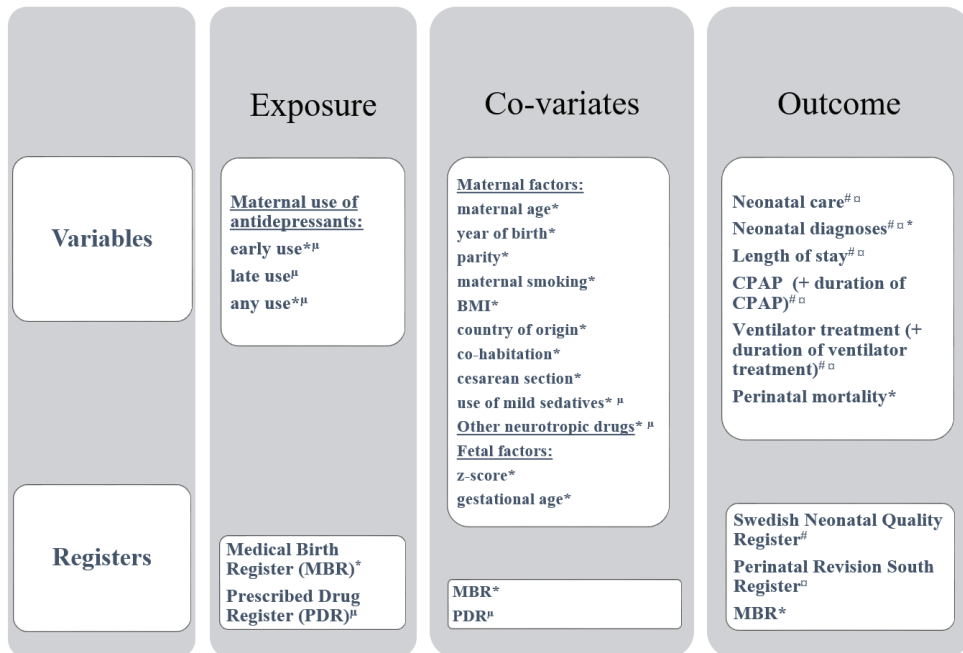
Exposure

Co-variates

Outcome

Variables

Maternal use of antidepressants:
early use*$^{\mu}$
late use$^{\mu}$
any use*$^{\mu}$

Maternal factors:
maternal age*
year of birth*
parity*
maternal smoking*
BMI*
country of origin*
co-habitation*
cesarean section*
use of mild sedatives* $^{\mu}$
Other neurotropic drugs* $^{\mu}$
Fetal factors:
z-score*
gestational age*

Neonatal care$^{\#¤}$
Neonatal diagnoses$^{\#¤}$*
Length of stay$^{\#¤}$
CPAP (+ duration of CPAP)$^{\#¤}$
Ventilator treatment (+ duration of ventilator treatment)$^{\#¤}$
Perinatal mortality*

Registers

Medical Birth Register (MBR)*
Prescribed Drug Register (PDR)$^{\mu}$

MBR*
PDR$^{\mu}$

Swedish Neonatal Quality Register$^{\#}$
Perinatal Revision South Register$^{¤}$
MBR*